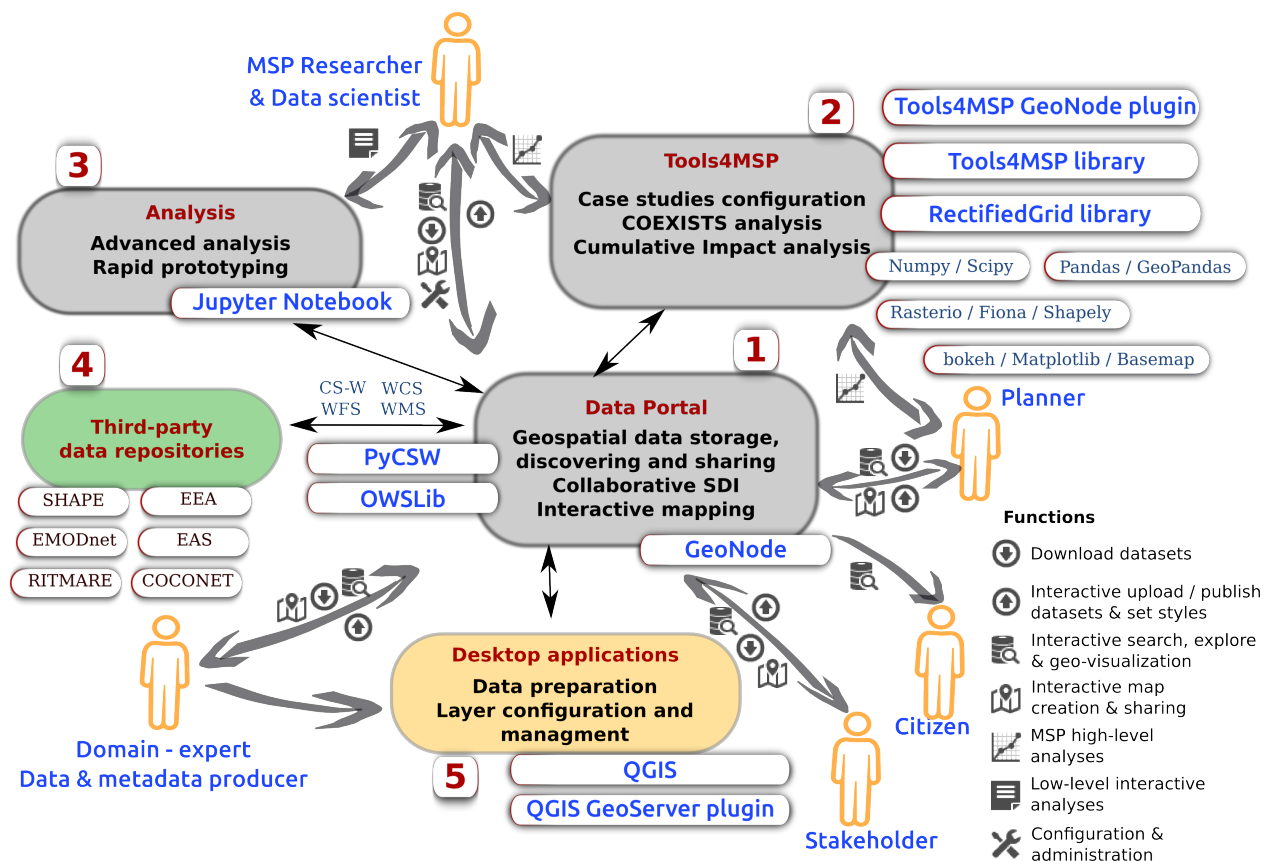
MSP Researcher
& Data scientist

2

Tools4MSP GeoNode plugin

Tools4MSP library

RectifiedGrid library

Numpy / Scipy

Pandas / GeoPandas

Rasterio / Fiona / Shapely

bokeh / Matplotlib / Basemap

Tools4MSP

Case studies configuration
COEXISTS analysis
Cumulative Impact analysis

3

Analysis

Advanced analysis
Rapid prototyping

Jupyter Notebook

4

Third-party
data repositories

SHAPE

EEA

EMODnet

EAS

RITMARE

COCONET

CS-W WCS
WFS WMS

PyCSW

OWSLib

1

Data Portal

Geospatial data storage, discovering and sharing
Collaborative SDI
Interactive mapping

GeoNode

Planner

Citizen

Stakeholder

Domain - expert
Data & metadata producer

Desktop applications

Data preparation
Layer configuration and managment

5

QGIS

QGIS GeoServer plugin

Functions

Download datasets

Interactive upload / publish datasets & set styles

Interactive search, explore & geo-visualization

Interactive map creation & sharing

MSP high-level analyses

Low-level interactive analyses

Configuration & administration